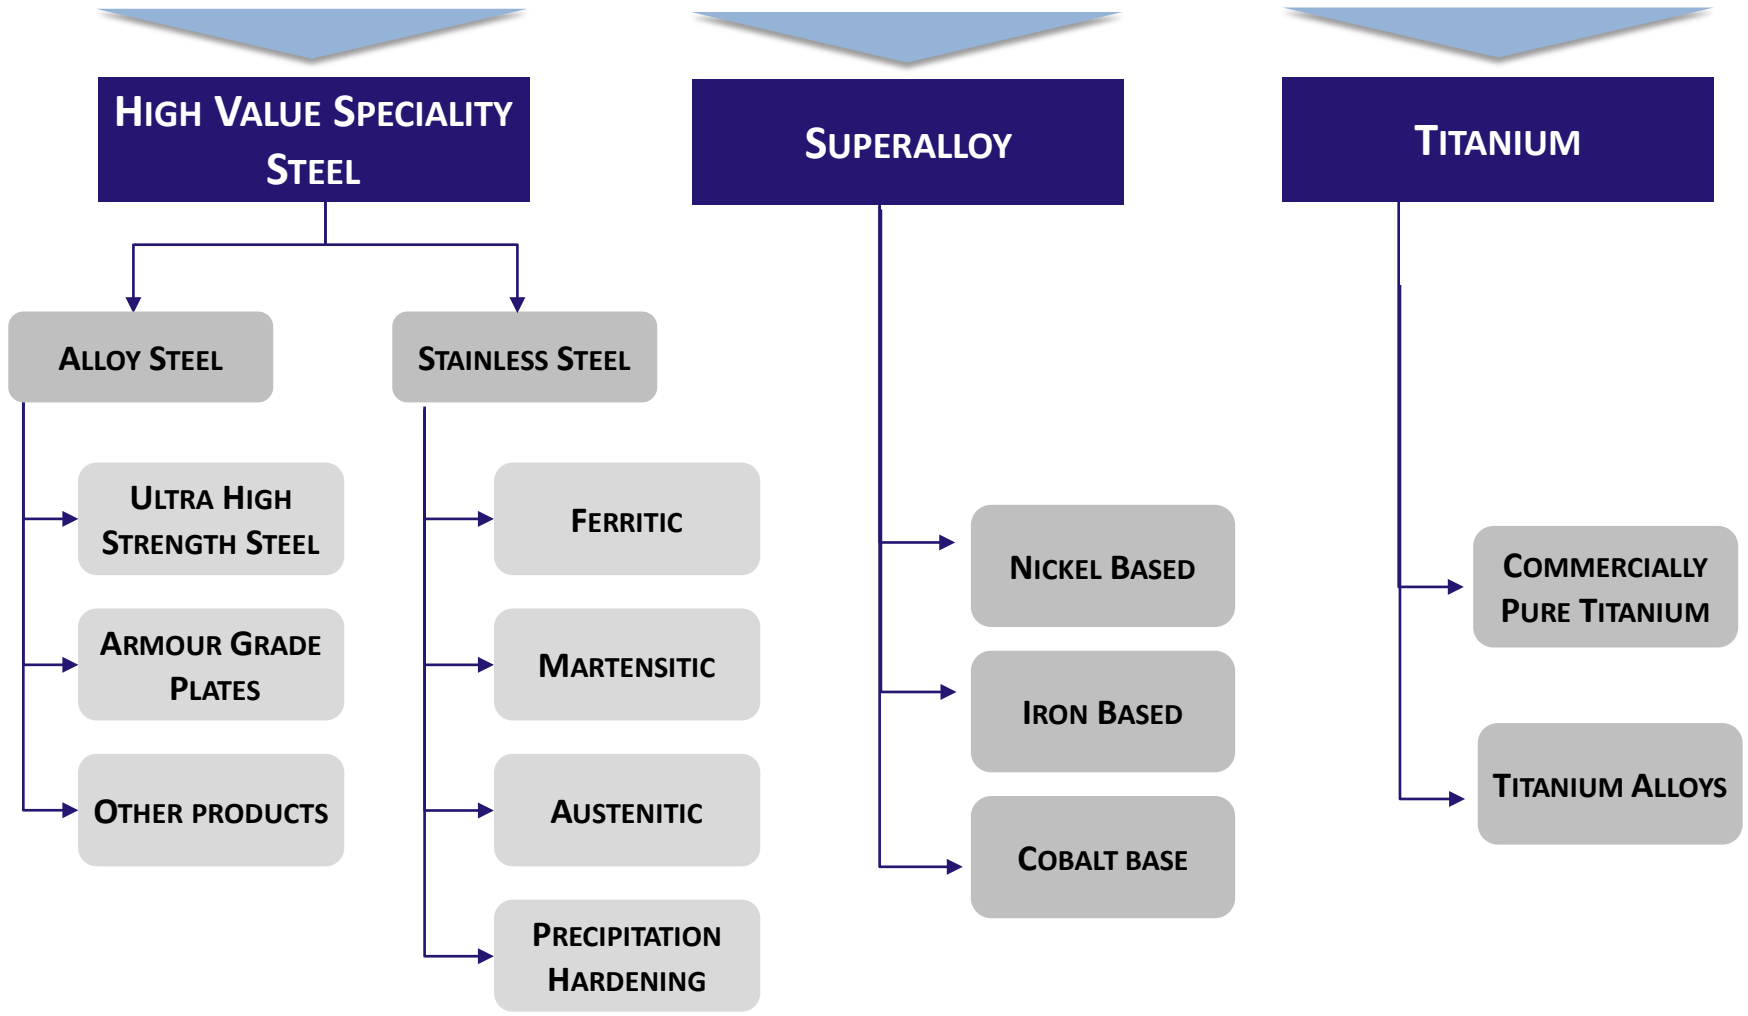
High Value Speciality Steel

Alloy Steel

Ultra High Strength Steel

Armour Grade Plates

Other products

Stainless Steel

Ferritic

Martensitic

Austenitic

Precipitation Hardening

Superalloy

Nickel Based

Iron Based

Cobalt base

Titanium

Commercially Pure Titanium

Titanium Alloys